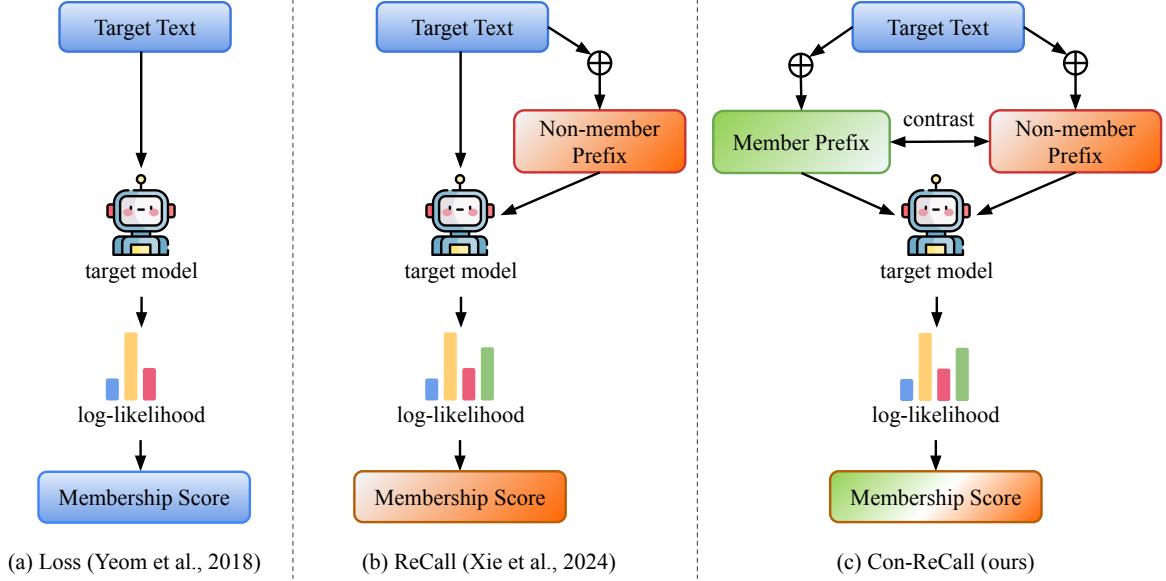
Target Text

target model

log-likelihood

Membership Score

(a) Loss (Yeom et al., 2018)

Target Text

$\oplus$

Non-member Prefix

target model

log-likelihood

Membership Score

(b) ReCall (Xie et al., 2024)

Target Text

$\oplus$

$\oplus$

Member Prefix

contrast

Non-member Prefix

target model

log-likelihood

Membership Score

(c) Con-ReCall (ours)